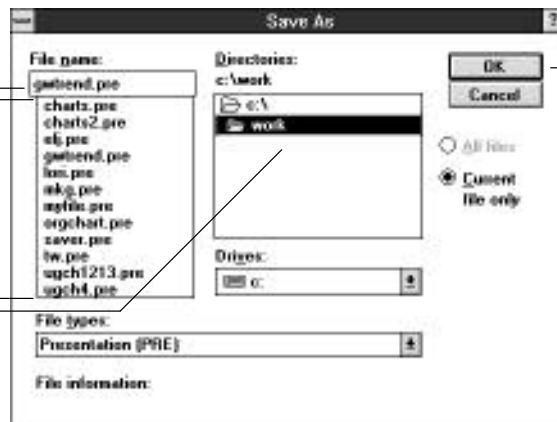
Save As

File name:
gwtrend.pre
charts.pre
charts2.pre
elj.pre
gwtrend.pre
lom.pre
mkg.pre
myfile.pre
orgchart.pre
saver.pre
tw.pre
ugch1213.pre
ugch4.pre

Directories:
c:\work
c:\
work

OK
Cancel

All files
Current file only

Drives:
c:

File types:
Presentation (PRE)

File information: